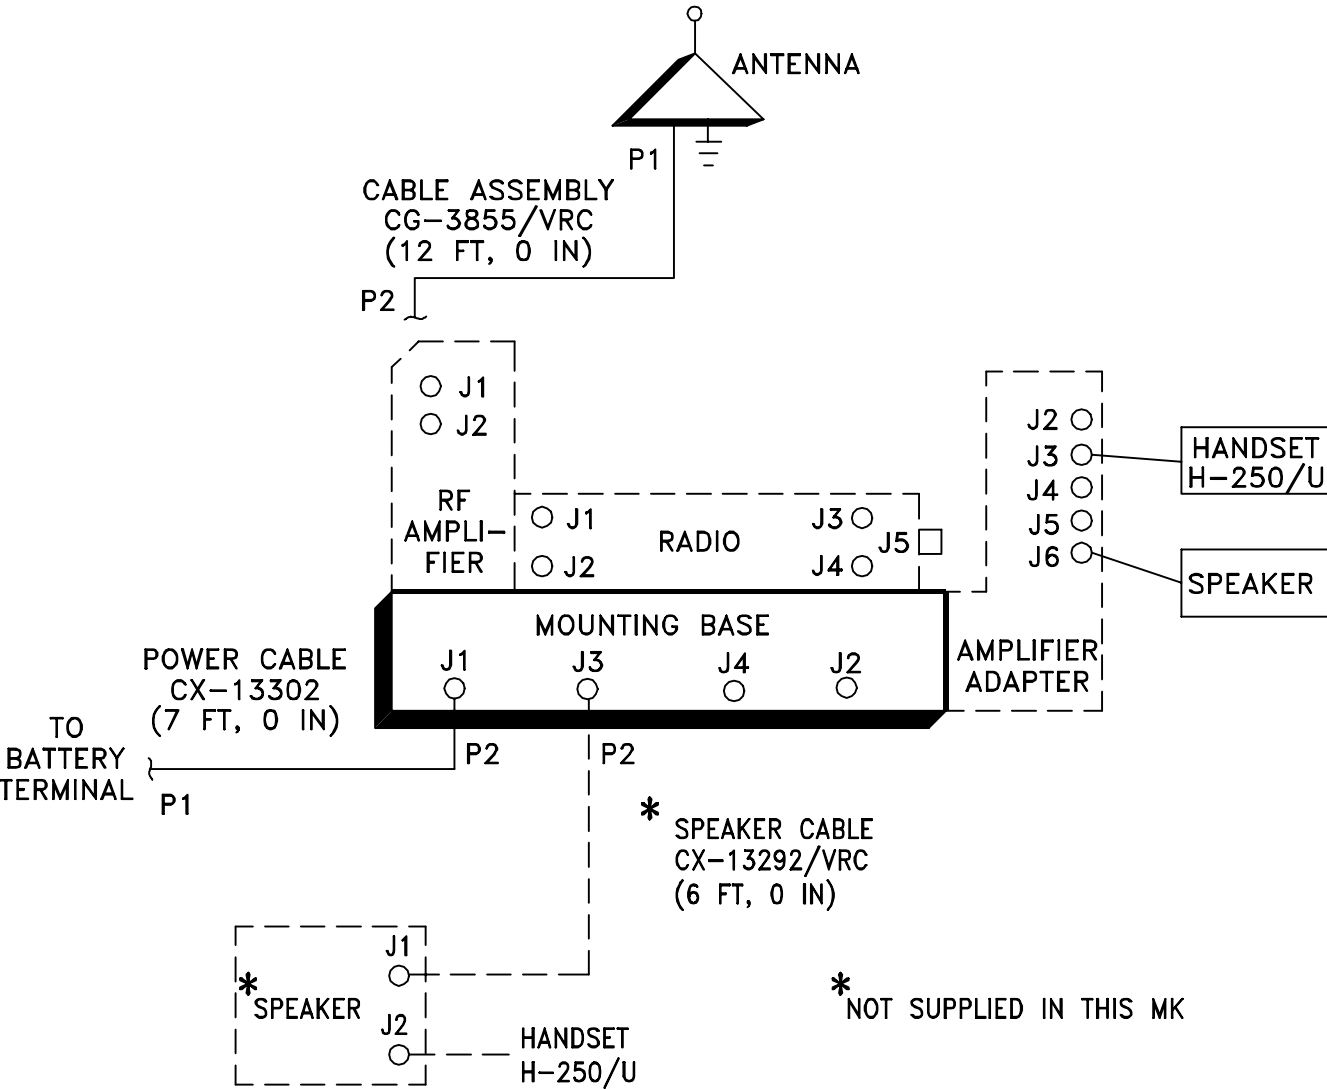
ANTENNA

P1

CABLE ASSEMBLY
CG–3855/VRC
(12 FT, 0 IN)

P2

J1
J2

RF
AMPLIFIER

J1
J2

RADIO

J3
J4

J5

J2
J3
J4
J5
J6

HANDSET
H–250/U

SPEAKER

MOUNTING BASE

J1
J3
J4
J2

AMPLIFIER
ADAPTER

POWER CABLE
CX–13302
(7 FT, 0 IN)

TO
BATTERY
TERMINAL

P1

P2

P2

* SPEAKER CABLE
CX–13292/VRC
(6 FT, 0 IN)

J1

*SPEAKER

J2

HANDSET
H–250/U

*NOT SUPPLIED IN THIS MK